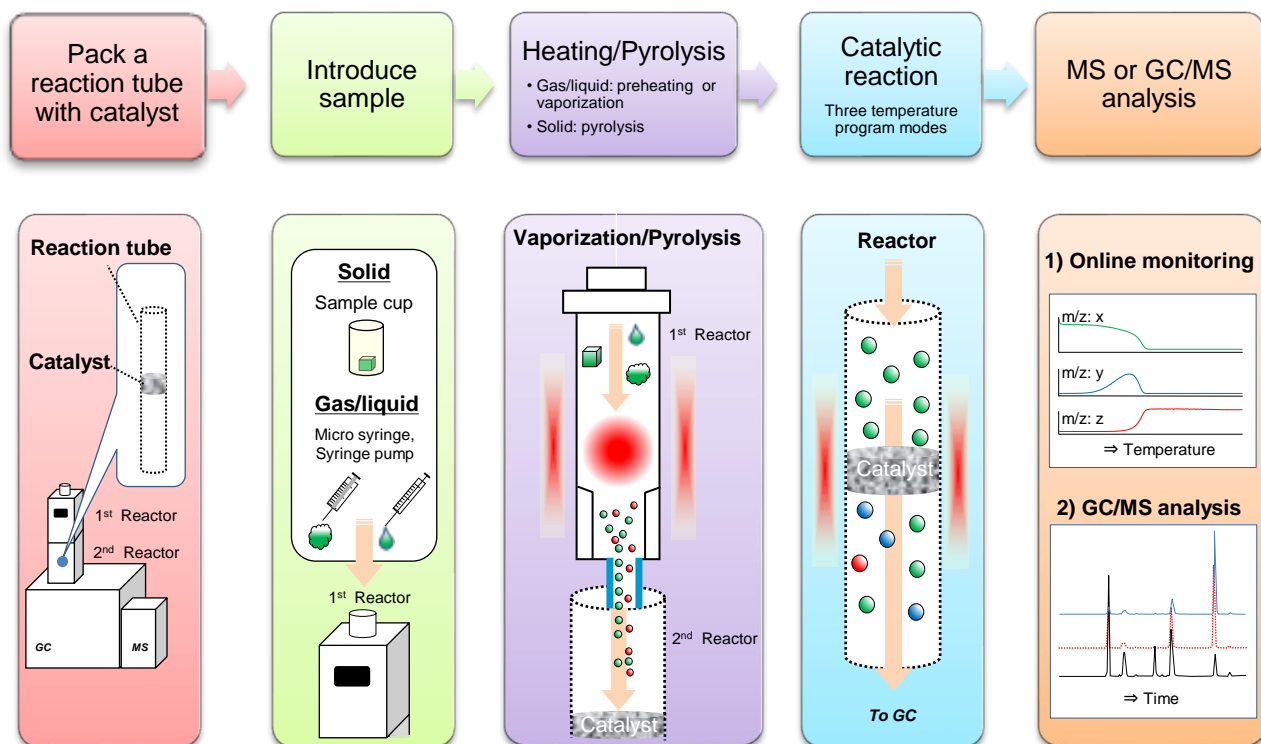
Pack a reaction tube with catalyst

Introduce sample

Heating/Pyrolysis
• Gas/liquid: preheating or vaporization
• Solid: pyrolysis

Catalytic reaction
Three temperature program modes

MS or GC/MS analysis

Reaction tube
Catalyst
1st Reactor
2nd Reactor
GC
MS

Solid
Sample cup
Gas/liquid
Micro syringe, Syringe pump
1st Reactor

Vaporization/Pyrolysis
1st Reactor
2nd Reactor
Catalyst

Reactor
Catalyst
To GC

1) Online monitoring
m/z: x
m/z: y
m/z: z
⇒ Temperature

2) GC/MS analysis
⇒ Time